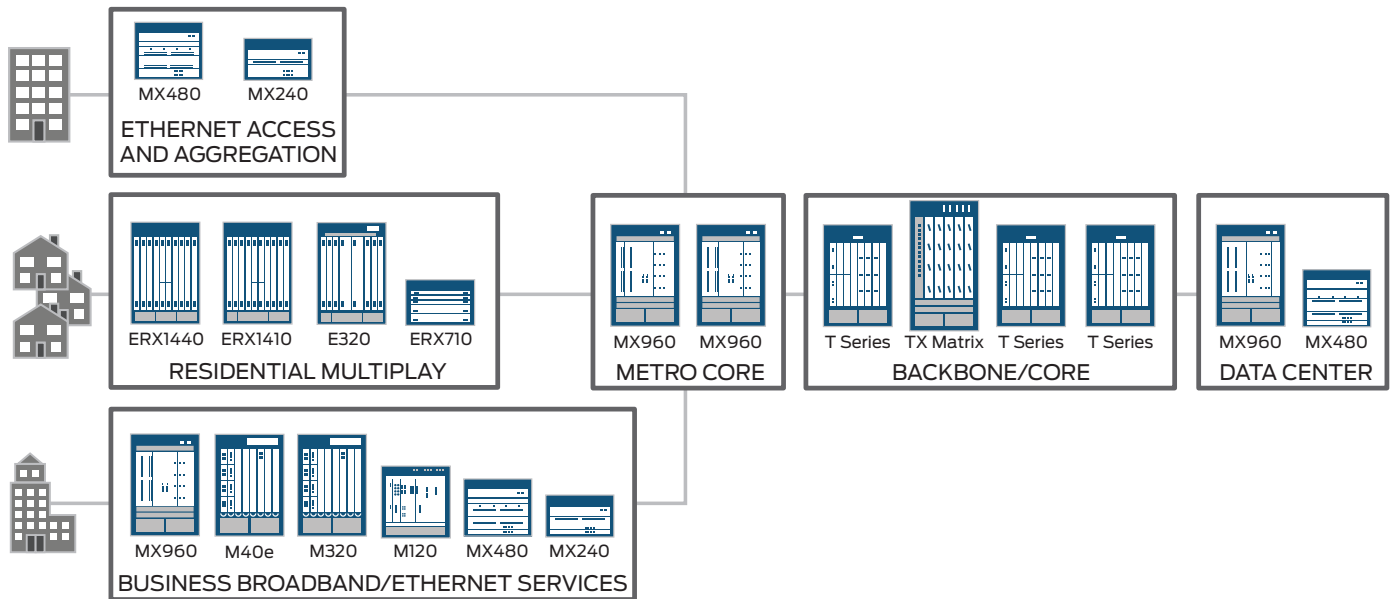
MX480
MX240
ETHERNET ACCESS AND AGGREGATION

ERX1440
ERX1410
E320
ERX710
RESIDENTIAL MULTIPLAY

MX960
M40e
M320
M120
MX480
MX240
BUSINESS BROADBAND/ETHERNET SERVICES

MX960
MX960
METRO CORE

T Series
TX Matrix
T Series
T Series
BACKBONE/CORE

MX960
MX480
DATA CENTER